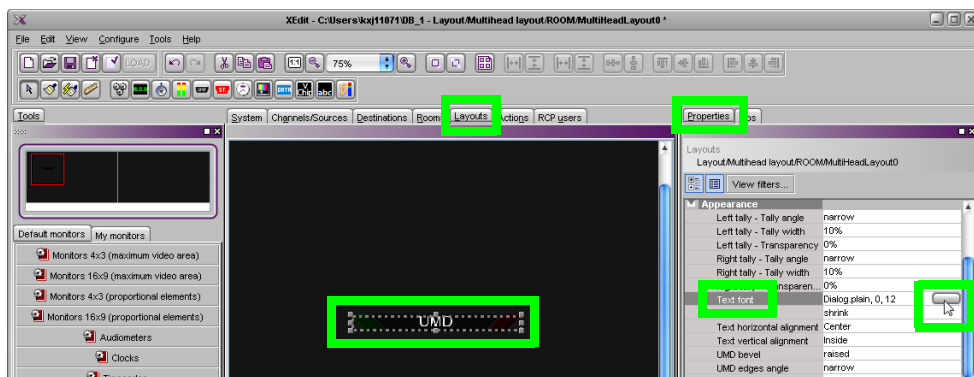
XEdit - C:\Users\kxj11071\DB_1 - Layout/Multihead layout/ROOM/MultiHeadLayout0 *

File Edit View Configure Tools Help

LOAD

75%

Tools

Default monitors | My monitors

Monitors 4x3 (maximum video area)
Monitors 16x9 (maximum video area)
Monitors 4x3 (proportional elements)
Monitors 16x9 (proportional elements)
Audiometers
Clocks

System | Channels/Sources | Destinations | Room | Layouts | Actions | RCP users

UMD

Properties | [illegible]s

Layouts
Layout/Multihead layout/ROOM/MultiHeadLayout0

View filters...

Appearance

| | |
|---|---|
| Left tally - Tally angle | narrow |
| Left tally - Tally width | 10% |
| Left tally - Transparency | 0% |
| Right tally - Tally angle | narrow |
| Right tally - Tally width | 10% |
| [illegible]ansparen... | 0% |
| Text font | Dialog.plain, 0, 12 |
| | shrink |
| Text horizontal alignment | Center |
| Text vertical alignment | Inside |
| UMD bevel | raised |
| UMD edges angle | narrow |